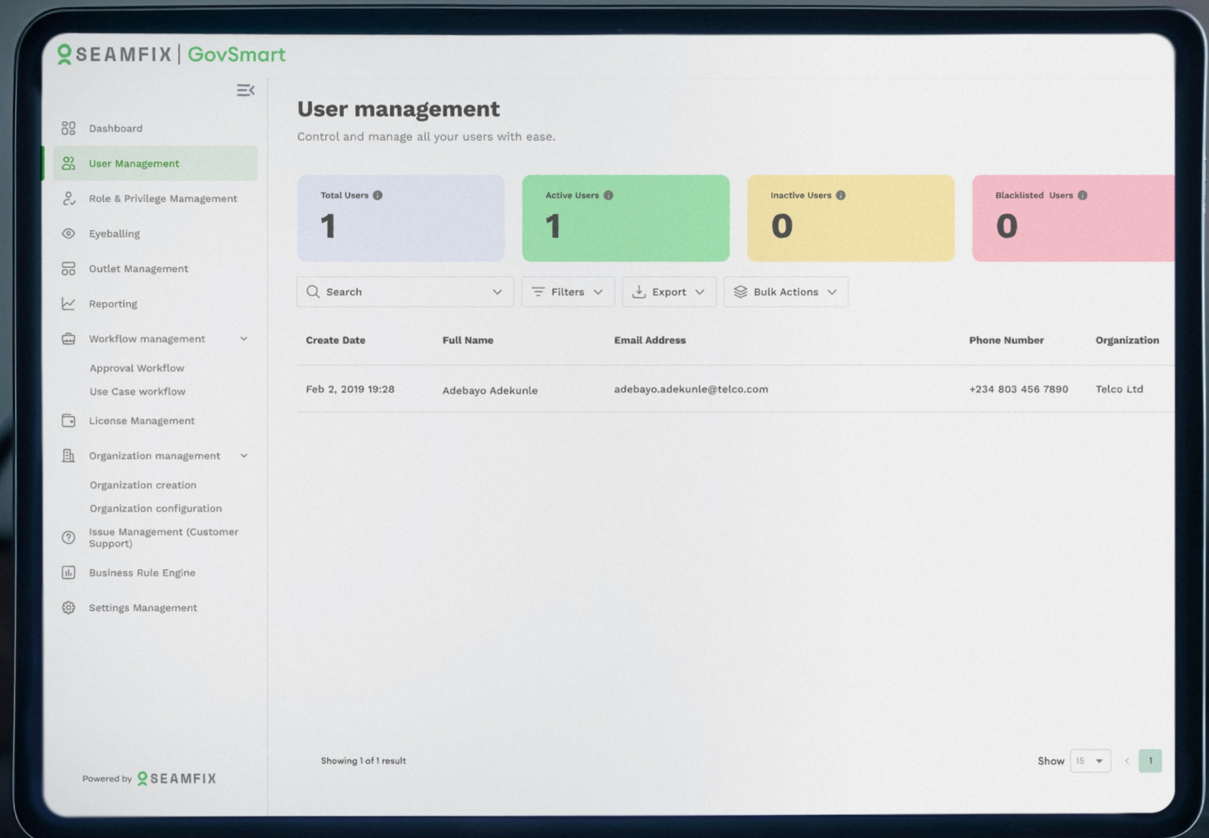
SEAMFIX | GovSmart

Dashboard
User Management
Role & Privilege Mamagement
Eyeballing
Outlet Management
Reporting
Workflow management
Approval Workflow
Use Case workflow
License Management
Organization management
Organization creation
Organization configuration
Issue Management (Customer Support)
Business Rule Engine
Settings Management

Powered by SEAMFIX

User management
Control and manage all your users with ease.

Total Users
1

Active Users
1

Inactive Users
0

Blacklisted Users
0

Search
Filters
Export
Bulk Actions

| Create Date | Full Name | Email Address | Phone Number | Organization |
|---|---|---|---|---|
| Feb 2, 2019 19:28 | Adebayo Adekunle | adebayo.adekunle@telco.com | +234 803 456 7890 | Telco Ltd |

Showing 1 of 1 result

Show 15
1